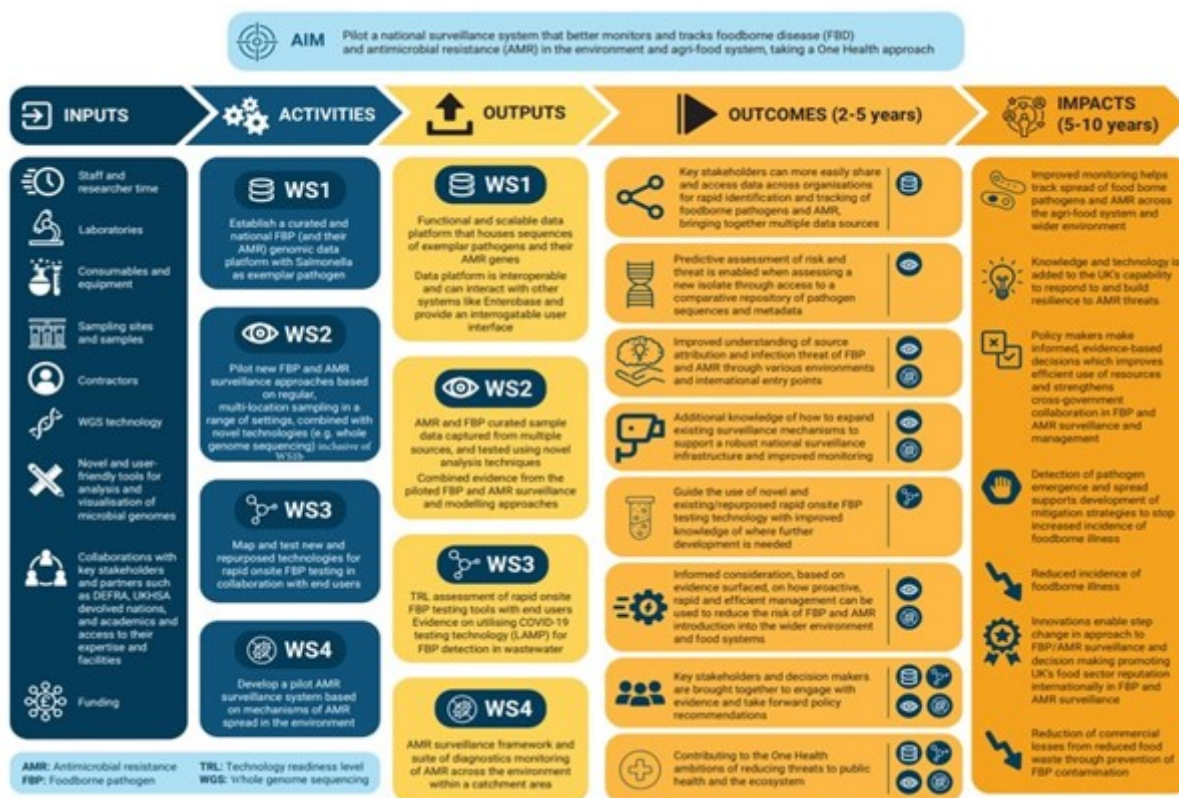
AIM Pilot a national surveillance system that better monitors and tracks foodborne disease (FBD) and antimicrobial resistance (AMR) in the environment and agri-food system, taking a One Health approach

INPUTS

Staff and researcher time

Laboratories

Consumables and equipment

Sampling sites and samples

Contractors

WGS technology

Novel and user-friendly tools for analysis and visualisation of microbial genomes

Collaborations with key stakeholders and partners such as DEFRA, UKHSA devolved nations, and academics and access to their expertise and facilities

Funding

AMR: Antimicrobial resistance
FBP: Foodborne pathogen
TRL: Technology readiness level
WGS: Whole genome sequencing

ACTIVITIES

WS1
Establish a curated and national FBP (and their AMR) genomic data platform with Salmonella as exemplar pathogen

WS2
Pilot new FBP and AMR surveillance approaches based on regular, multi-location sampling in a range of settings, combined with novel technologies (e.g. whole genome sequencing) inclusive of WS1b

WS3
Map and test new and repurposed technologies for rapid onsite FBP testing in collaboration with end users

WS4
Develop a pilot AMR surveillance system based on mechanisms of AMR spread in the environment

OUTPUTS

WS1
Functional and scalable data platform that houses sequences of exemplar pathogens and their AMR genes
Data platform is interoperable and can interact with other systems like Enterobase and provide an interrogatable user interface

WS2
AMR and FBP curated sample data captured from multiple sources, and tested using novel analysis techniques
Combined evidence from the piloted FBP and AMR surveillance and modelling approaches

WS3
TRL assessment of rapid onsite FBP testing tools with end users
Evidence on utilising COVID-19 testing technology (LAMP) for FBP detection in wastewater

WS4
AMR surveillance framework and suite of diagnostics monitoring of AMR across the environment within a catchment area

OUTCOMES (2-5 years)

Key stakeholders can more easily share and access data across organisations for rapid identification and tracking of foodborne pathogens and AMR, bringing together multiple data sources

Predictive assessment of risk and threat is enabled when assessing a new isolate through access to a comparative repository of pathogen sequences and metadata

Improved understanding of source attribution and infection threat of FBP and AMR through various environments and international entry points

Additional knowledge of how to expand existing surveillance mechanisms to support a robust national surveillance infrastructure and improved monitoring

Guide the use of novel and existing/repurposed rapid onsite FBP testing technology with improved knowledge of where further development is needed

Informed consideration, based on evidence surfaced, on how proactive, rapid and efficient management can be used to reduce the risk of FBP and AMR introduction into the wider environment and food systems

Key stakeholders and decision makers are brought together to engage with evidence and take forward policy recommendations

Contributing to the One Health ambitions of reducing threats to public health and the ecosystem

IMPACTS (5-10 years)

Improved monitoring helps track spread of food borne pathogens and AMR across the agri-food system and wider environment

Knowledge and technology is added to the UK's capability to respond to and build resilience to AMR threats

Policy makers make informed, evidence based decisions which improves efficient use of resources and strengthens cross-government collaboration in FBP and AMR surveillance and management

Detection of pathogen emergence and spread supports development of mitigation strategies to stop increased incidence of foodborne illness

Reduced incidence of foodborne illness

Innovations enable step change in approach to FBP/AMR surveillance and decision making promoting UK's food sector reputation internationally in FBP and AMR surveillance

Reduction of commercial losses from reduced food waste through prevention of FBP contamination